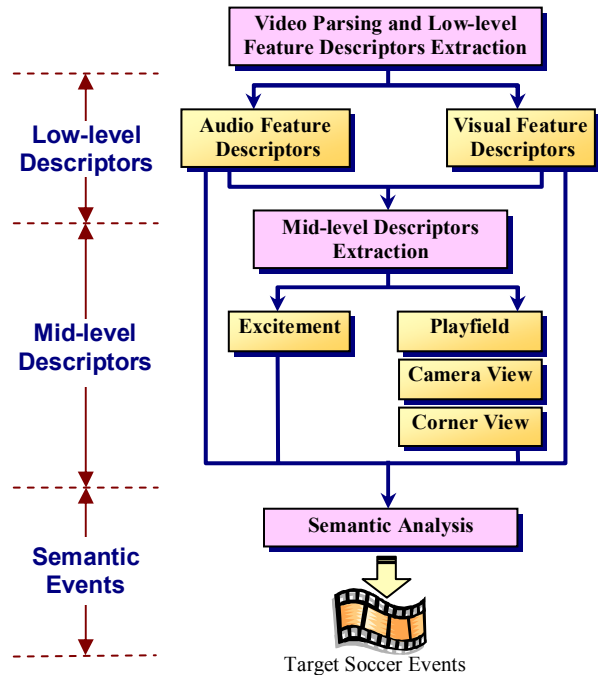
Video Parsing and Low-level Feature Descriptors Extraction

Low-level Descriptors

Audio Feature Descriptors

Visual Feature Descriptors

Mid-level Descriptors Extraction

Mid-level Descriptors

Excitement

Playfield

Camera View

Corner View

Semantic Events

Semantic Analysis

Target Soccer Events